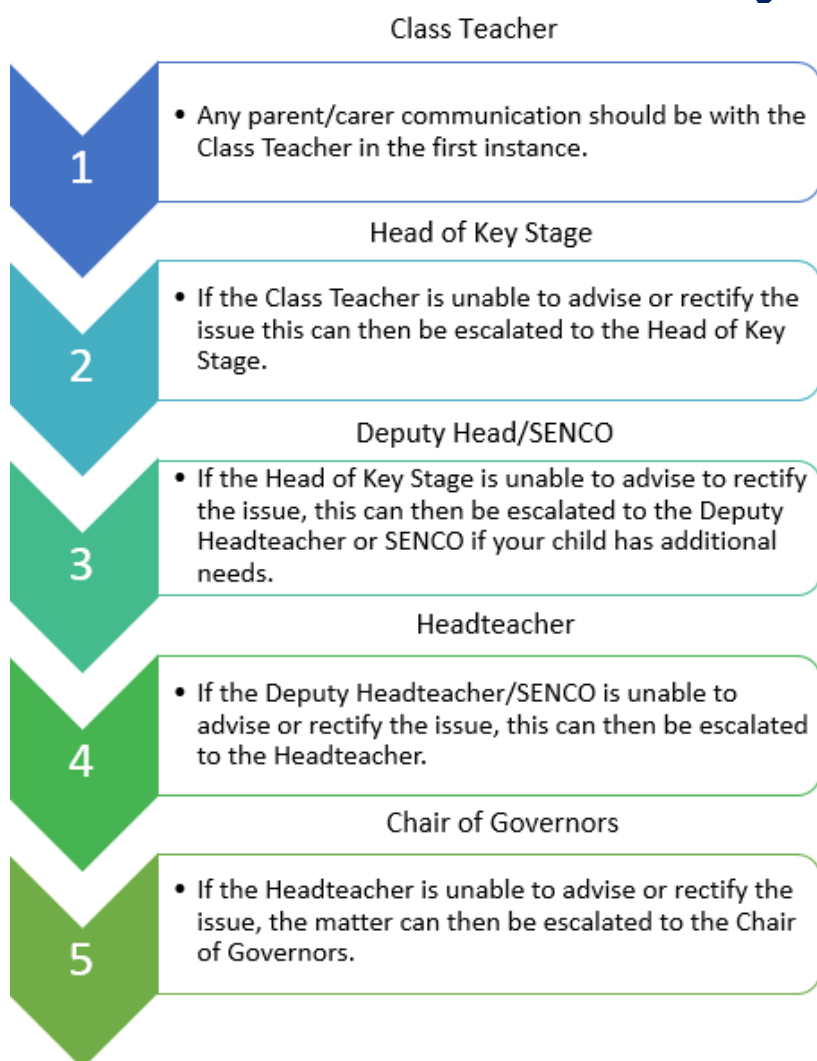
Class Teacher

1

• Any parent/carer communication should be with the Class Teacher in the first instance.

Head of Key Stage

2

• If the Class Teacher is unable to advise or rectify the issue this can then be escalated to the Head of Key Stage.

Deputy Head/SENCO

3

• If the Head of Key Stage is unable to advise to rectify the issue, this can then be escalated to the Deputy Headteacher or SENCO if your child has additional needs.

Headteacher

4

• If the Deputy Headteacher/SENCO is unable to advise or rectify the issue, this can then be escalated to the Headteacher.

Chair of Governors

5

• If the Headteacher is unable to advise or rectify the issue, the matter can then be escalated to the Chair of Governors.